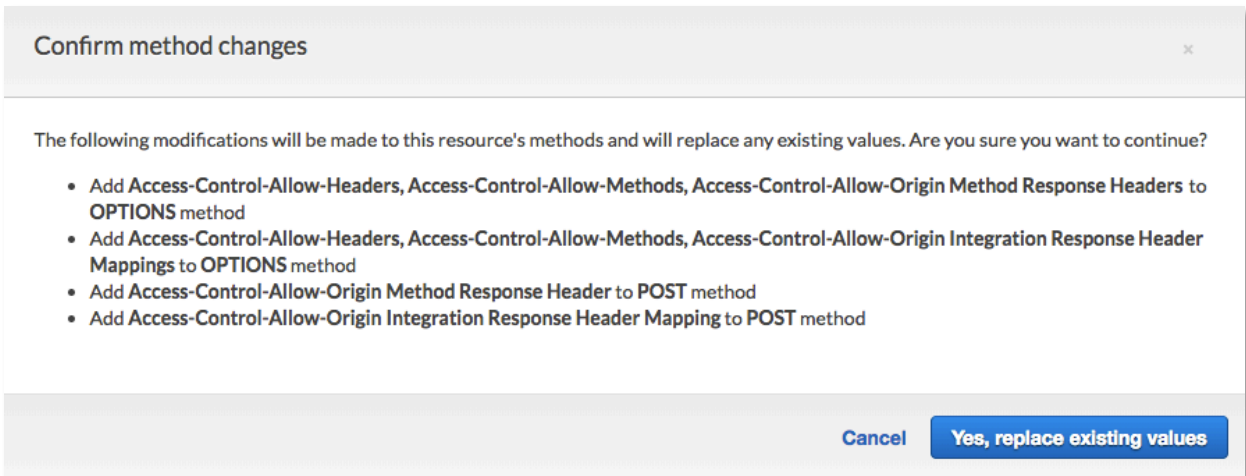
Confirm method changes

×

The following modifications will be made to this resource's methods and will replace any existing values. Are you sure you want to continue?

- Add Access-Control-Allow-Headers, Access-Control-Allow-Methods, Access-Control-Allow-Origin Method Response Headers to OPTIONS method
- Add Access-Control-Allow-Headers, Access-Control-Allow-Methods, Access-Control-Allow-Origin Integration Response Header Mappings to OPTIONS method
- Add Access-Control-Allow-Origin Method Response Header to POST method
- Add Access-Control-Allow-Origin Integration Response Header Mapping to POST method

Cancel

Yes, replace existing values